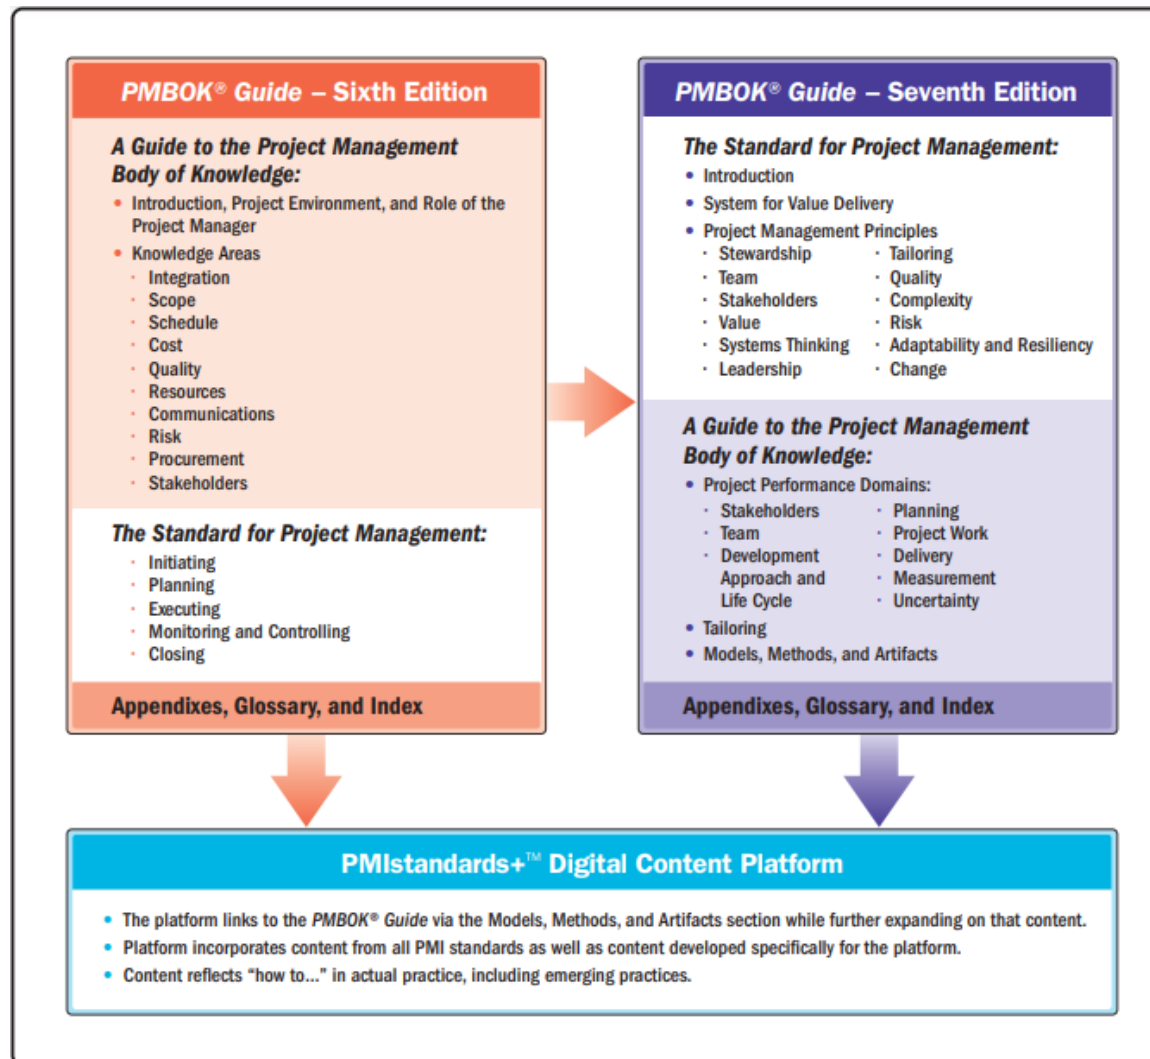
PMBOK® Guide – Sixth Edition

A Guide to the Project Management Body of Knowledge:

• Introduction, Project Environment, and Role of the Project Manager
• Knowledge Areas
· Integration
· Scope
· Schedule
· Cost
· Quality
· Resources
· Communications
· Risk
· Procurement
· Stakeholders

The Standard for Project Management:

· Initiating
· Planning
· Executing
· Monitoring and Controlling
· Closing

Appendixes, Glossary, and Index

PMBOK® Guide – Seventh Edition

The Standard for Project Management:

• Introduction
• System for Value Delivery
• Project Management Principles
· Stewardship
· Team
· Stakeholders
· Value
· Systems Thinking
· Leadership
· Tailoring
· Quality
· Complexity
· Risk
· Adaptability and Resiliency
· Change

A Guide to the Project Management Body of Knowledge:

• Project Performance Domains:
· Stakeholders
· Team
· Development Approach and Life Cycle
· Planning
· Project Work
· Delivery
· Measurement
· Uncertainty
• Tailoring
• Models, Methods, and Artifacts

Appendixes, Glossary, and Index

PMIstandards+™ Digital Content Platform

• The platform links to the PMBOK® Guide via the Models, Methods, and Artifacts section while further expanding on that content.
• Platform incorporates content from all PMI standards as well as content developed specifically for the platform.
• Content reflects "how to..." in actual practice, including emerging practices.